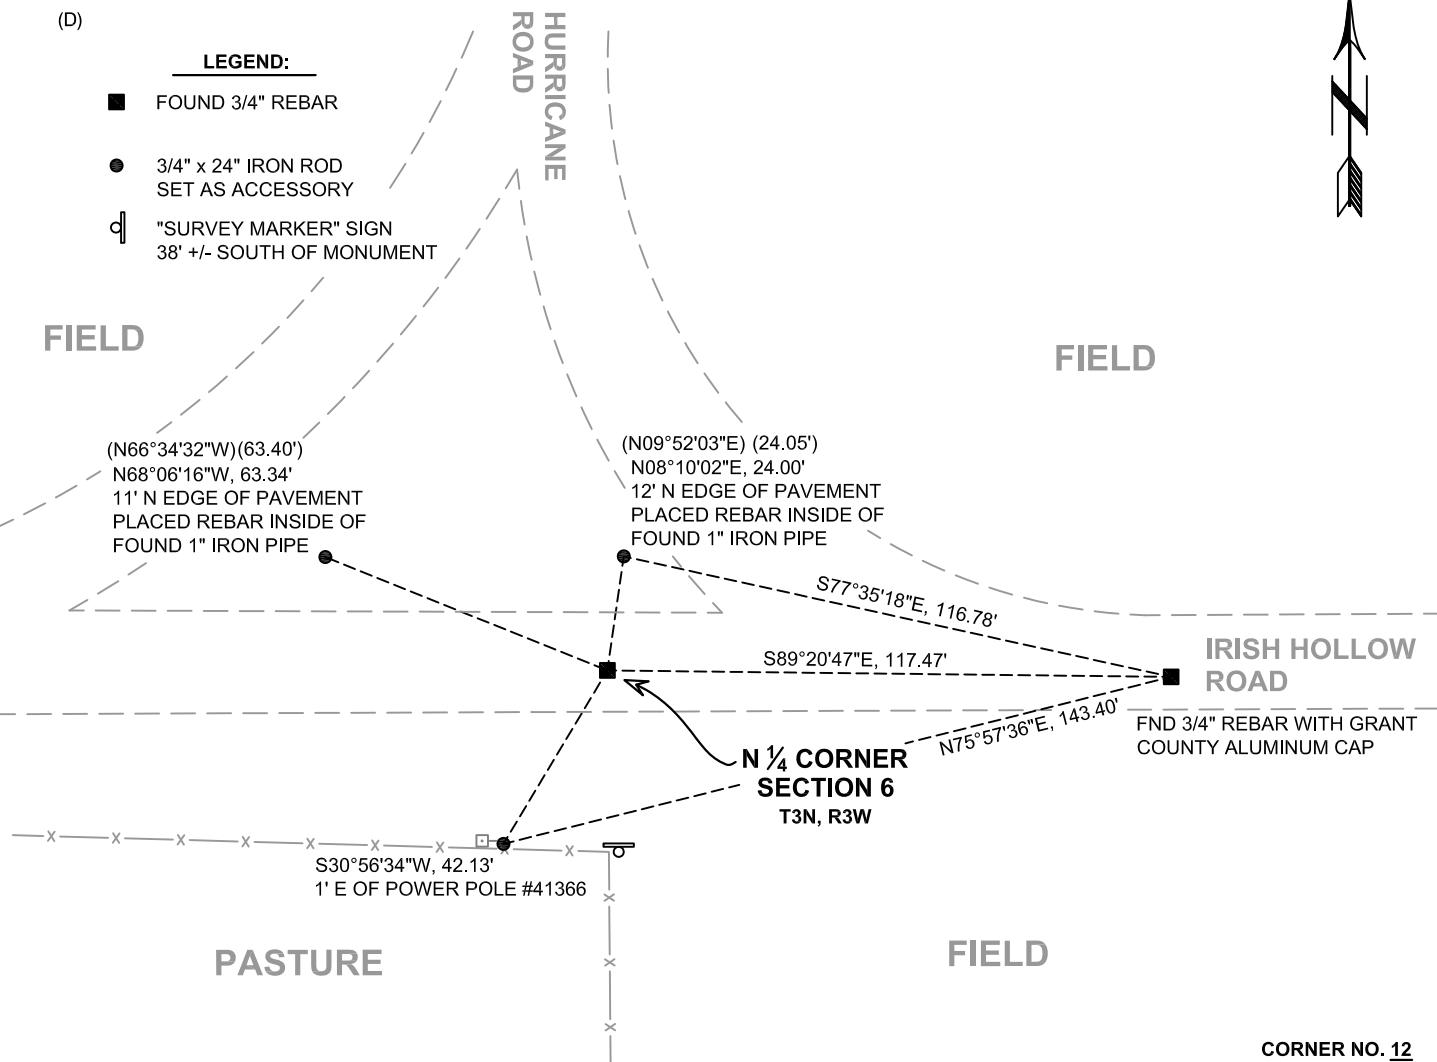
(D)

LEGEND:

FOUND 3/4" REBAR

3/4" x 24" IRON ROD SET AS ACCESSORY

"SURVEY MARKER" SIGN 38' +/- SOUTH OF MONUMENT

HURRICANE ROAD

N

FIELD

FIELD

(N66°34'32"W)(63.40')
N68°06'16"W, 63.34'
11' N EDGE OF PAVEMENT
PLACED REBAR INSIDE OF
FOUND 1" IRON PIPE

(N09°52'03"E) (24.05')
N08°10'02"E, 24.00'
12' N EDGE OF PAVEMENT
PLACED REBAR INSIDE OF
FOUND 1" IRON PIPE

S77°35'18"E, 116.78'

S89°20'47"E, 117.47'

IRISH HOLLOW ROAD

N75°57'36"E, 143.40'

FND 3/4" REBAR WITH GRANT COUNTY ALUMINUM CAP

N $\frac{1}{4}$ CORNER
SECTION 6
T3N, R3W

S30°56'34"W, 42.13'
1' E OF POWER POLE #41366

PASTURE

FIELD

CORNER NO. 12